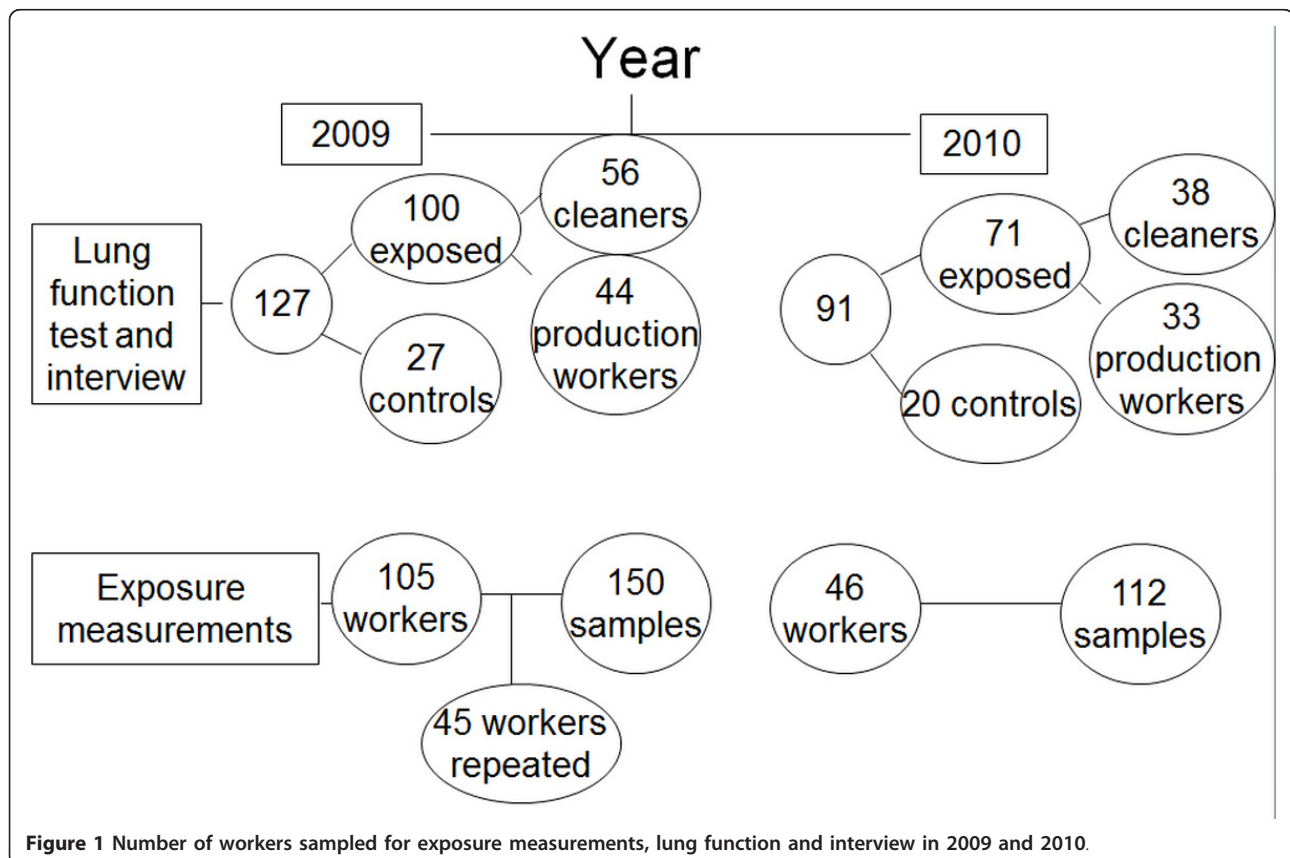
Year

2009

2010

Lung function test and interview

127

100 exposed

56 cleaners

44 production workers

27 controls

91

71 exposed

38 cleaners

33 production workers

20 controls

Exposure measurements

105 workers

150 samples

45 workers repeated

46 workers

112 samples

**Figure 1** Number of workers sampled for exposure measurements, lung function and interview in 2009 and 2010.